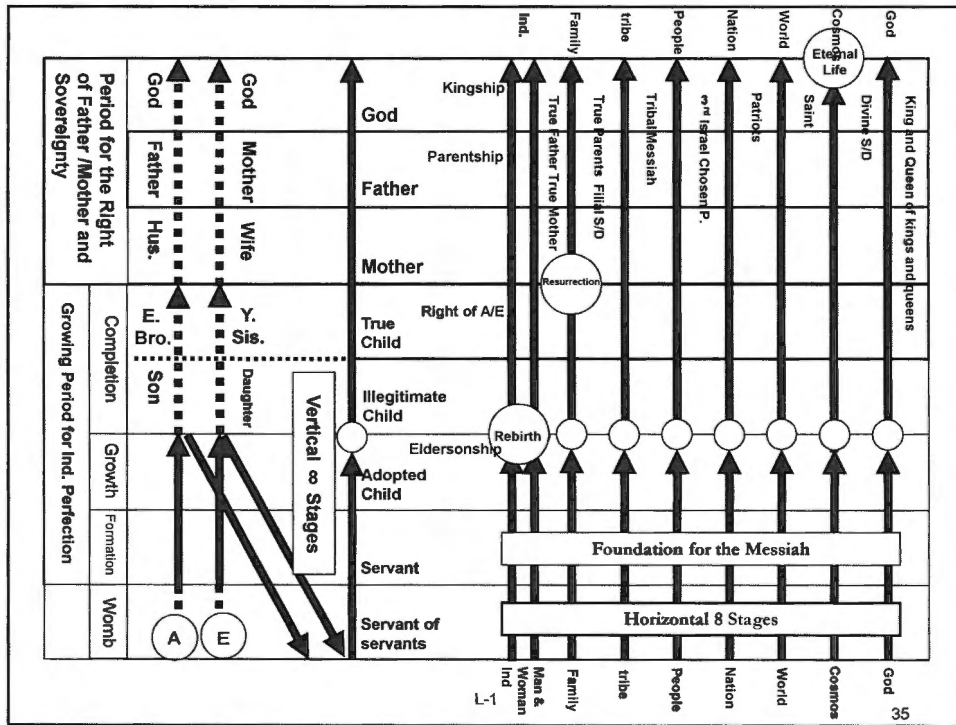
Period for the Right of Father /Mother and Sovereignty

Growing Period for Ind. Perfection

Completion

Growth

Formation

Womb

God

Father

Hus.

E. Bro.

Son

God

Mother

Wife

Y. Sis.

Daughter

A

E

Vertical 8 Stages

God

Father

Mother

True Child

Illegitimate Child

Adopted Child

Servant

Servant of servants

Kingship

Parentship

Right of A/E

Eldersonship

Ind.

Family

tribe

People

Nation

World

Cosmos

God

Eternal Life

True Father True Mother

True Parents Filial S/D

TribalMessiah

2nd Israel Chosen P.

Patriots

Saint

Divine S/D

King and Queen of kings and queens

Resurrection

Rebirth

Foundation for the Messiah

Horizontal 8 Stages

Ind

Man & Woman

Family

tribe

People

Nation

World

Cosmos

God

L-1

35